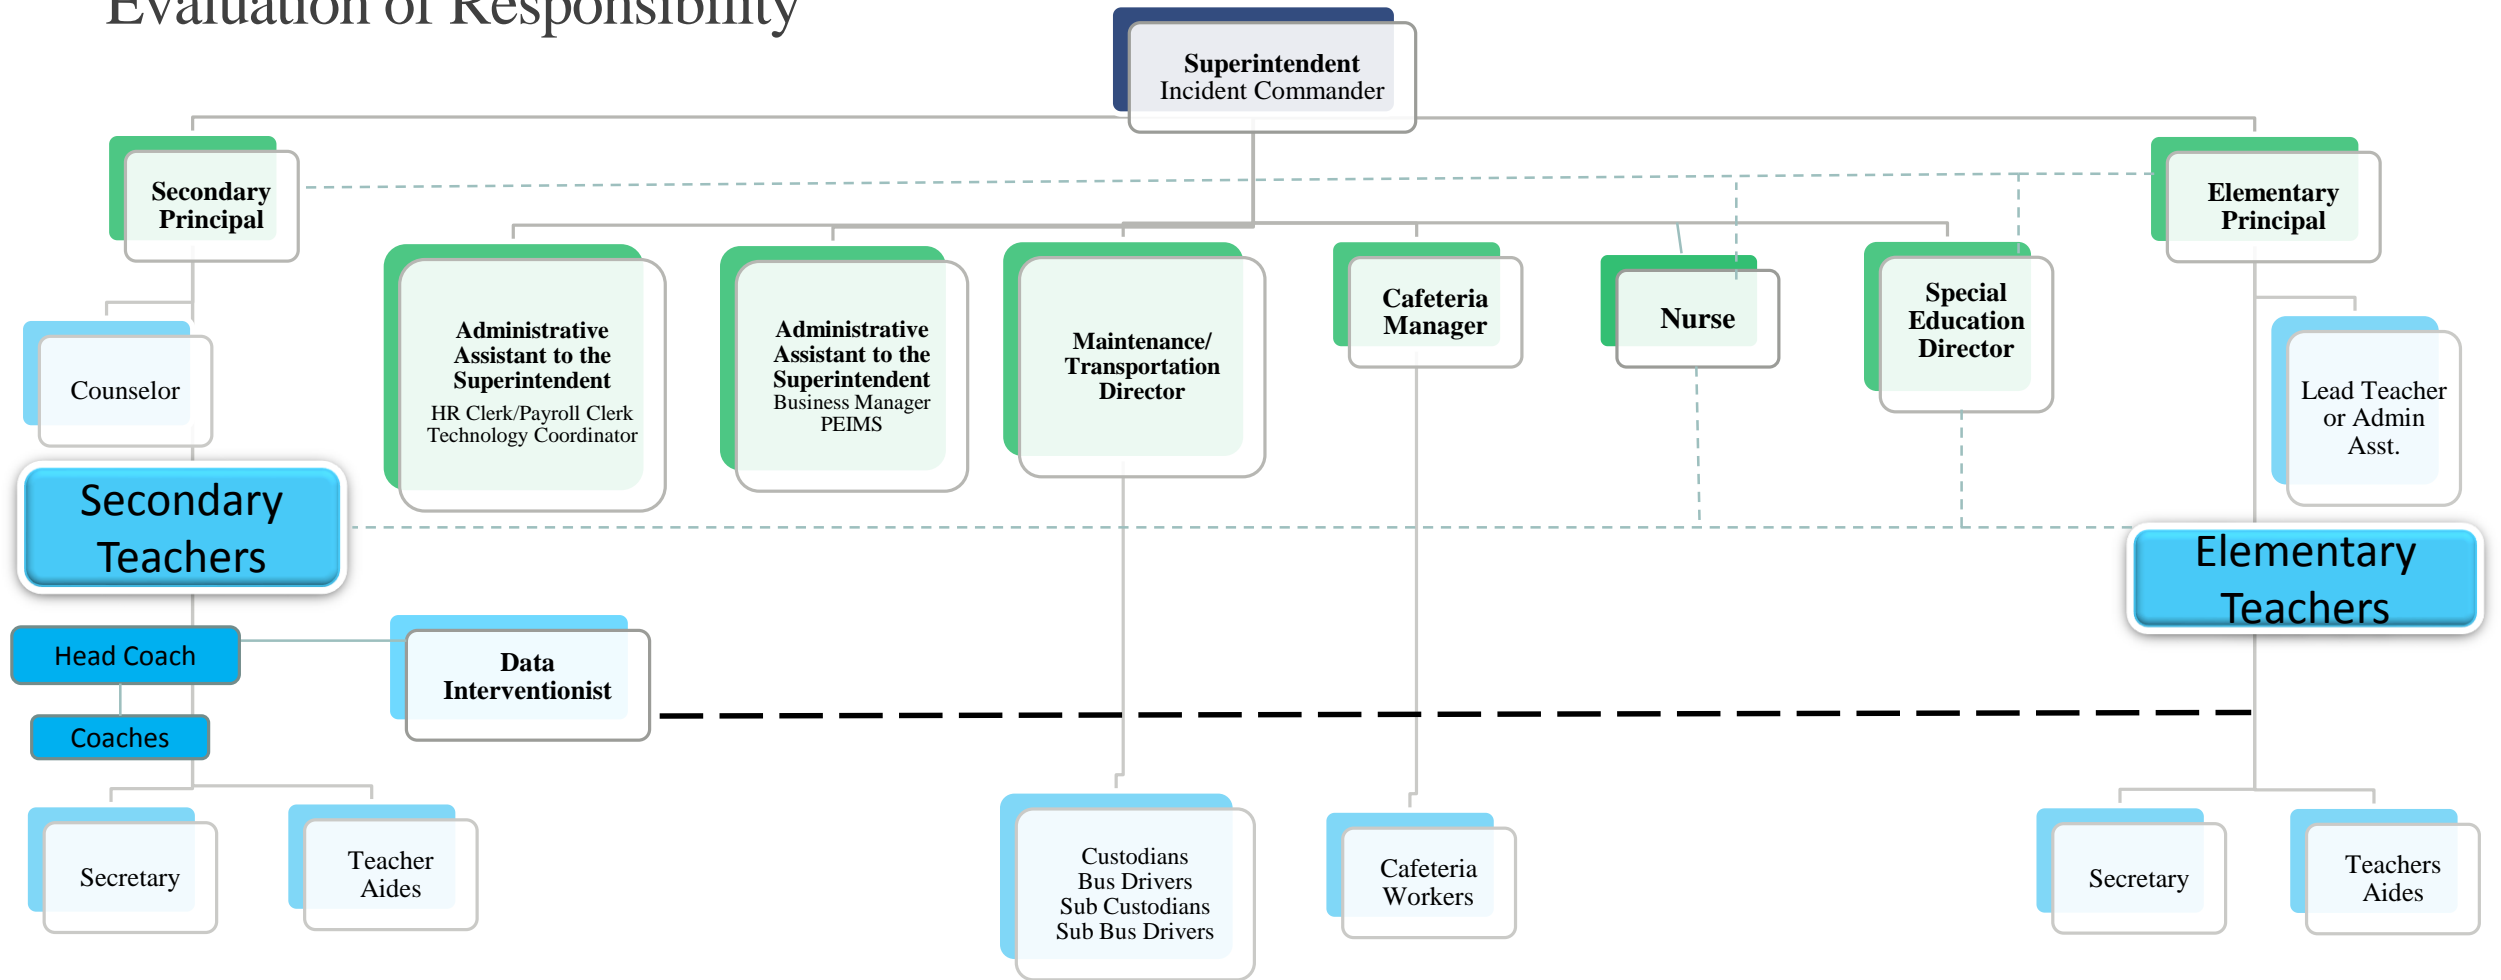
Evaluation of Responsibility

Superintendent
Incident Commander

Secondary Principal

Elementary Principal

Administrative Assistant to the Superintendent
HR Clerk/Payroll Clerk
Technology Coordinator

Administrative Assistant to the Superintendent
Business Manager
PEIMS

Maintenance/ Transportation Director

Cafeteria Manager

Nurse

Special Education Director

Counselor

Lead Teacher or Admin Asst.

Secondary Teachers

Elementary Teachers

Head Coach

Coaches

Data Interventionist

Secretary

Teacher Aides

Custodians
Bus Drivers
Sub Custodians
Sub Bus Drivers

Cafeteria Workers

Secretary

Teachers Aides